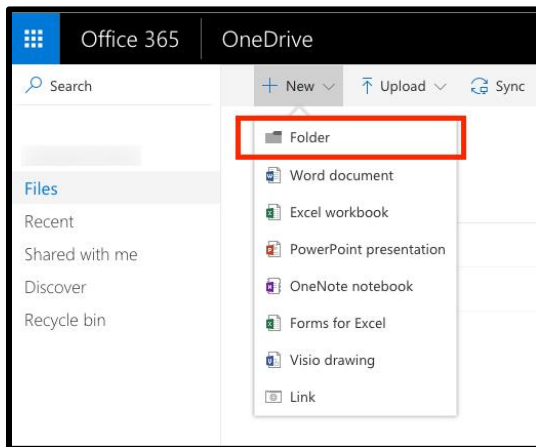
Office 365 | OneDrive

Search

+ New

Upload

Sync

Files

Recent

Shared with me

Discover

Recycle bin

Folder

Word document

Excel workbook

PowerPoint presentation

OneNote notebook

Forms for Excel

Visio drawing

Link